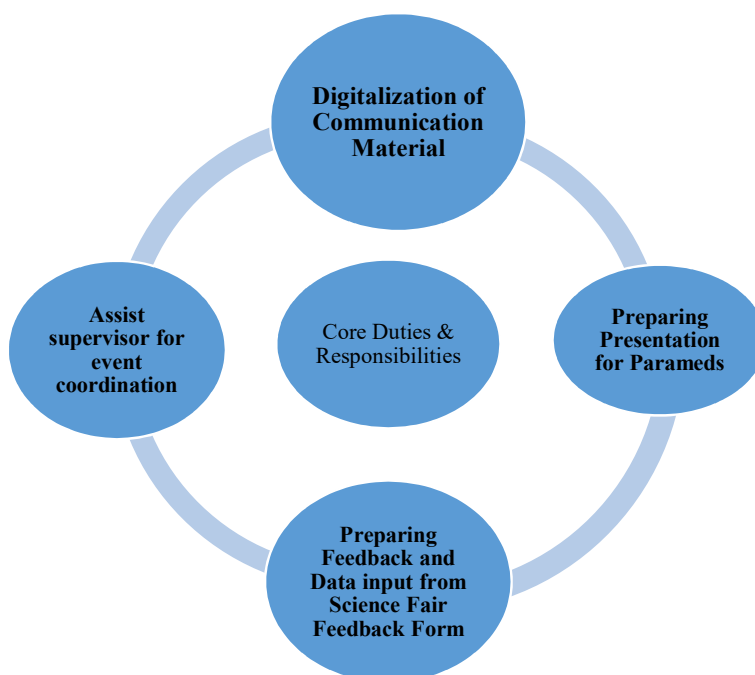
Digitalization of Communication Material

Assist supervisor for event coordination

Core Duties & Responsibilities

Preparing Presentation for Parameds

Preparing Feedback and Data input from Science Fair Feedback Form